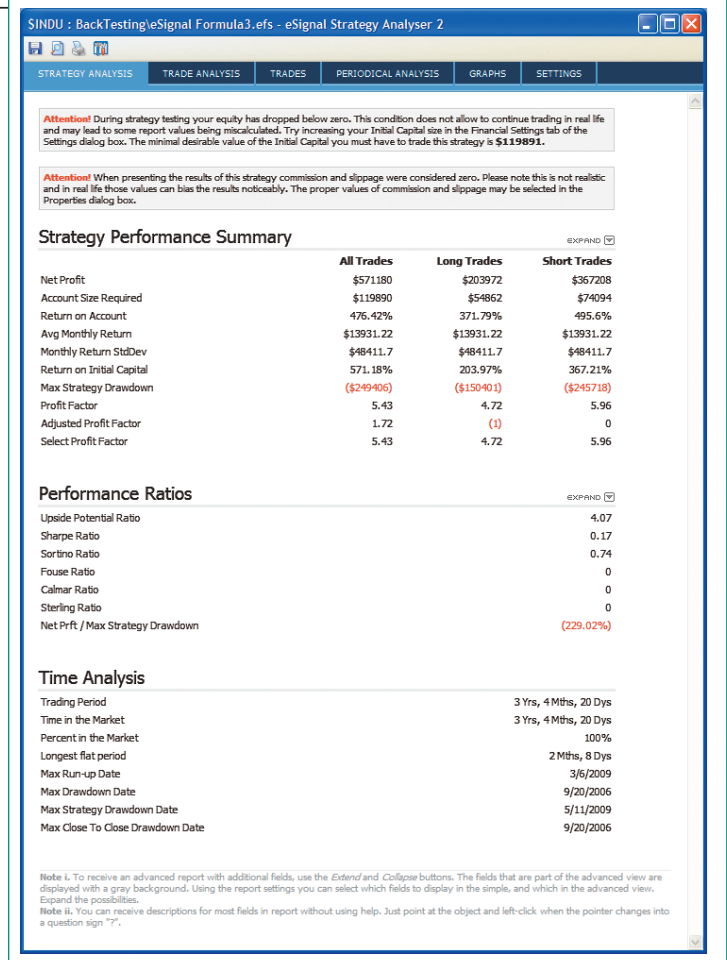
$INDU : BackTesting\eSignal Formula3.efs - eSignal Strategy Analyser 2

STRATEGY ANALYSIS | TRADE ANALYSIS | TRADES | PERIODICAL ANALYSIS | GRAPHS | SETTINGS

Attention! During strategy testing your equity has dropped below zero. This condition does not allow to continue trading in real life and may lead to some report values being miscalculated. Try increasing your Initial Capital size in the Financial Settings tab of the Settings dialog box. The minimal desirable value of the Initial Capital you must have to trade this strategy is $119891.

Attention! When presenting the results of this strategy commission and slippage were considered zero. Please note this is not realistic and in real life those values can bias the results noticeably. The proper values of commission and slippage may be selected in the Properties dialog box.

Strategy Performance Summary

EXPAND

| | All Trades | Long Trades | Short Trades |
|---|---|---|---|
| Net Profit | $571180 | $203972 | $367208 |
| Account Size Required | $119890 | $54862 | $74094 |
| Return on Account | 476.42% | 371.79% | 495.6% |
| Avg Monthly Return | $13931.22 | $13931.22 | $13931.22 |
| Monthly Return StdDev | $48411.7 | $48411.7 | $48411.7 |
| Return on Initial Capital | 571.18% | 203.97% | 367.21% |
| Max Strategy Drawdown | ($249406) | ($150401) | ($245718) |
| Profit Factor | 5.43 | 4.72 | 5.96 |
| Adjusted Profit Factor | 1.72 | (1) | 0 |
| Select Profit Factor | 5.43 | 4.72 | 5.96 |

Performance Ratios

EXPAND

| | |
|---|---|
| Upside Potential Ratio | 4.07 |
| Sharpe Ratio | 0.17 |
| Sortino Ratio | 0.74 |
| Fouse Ratio | 0 |
| Calmar Ratio | 0 |
| Sterling Ratio | 0 |
| Net Prft / Max Strategy Drawdown | (229.02%) |

Time Analysis

| | |
|---|---|
| Trading Period | 3 Yrs, 4 Mths, 20 Dys |
| Time in the Market | 3 Yrs, 4 Mths, 20 Dys |
| Percent in the Market | 100% |
| Longest flat period | 2 Mths, 8 Dys |
| Max Run-up Date | 3/6/2009 |
| Max Drawdown Date | 9/20/2006 |
| Max Strategy Drawdown Date | 5/11/2009 |
| Max Close To Close Drawdown Date | 9/20/2006 |

Note i. To receive an advanced report with additional fields, use the Extend and Collapse buttons. The fields that are part of the advanced view are displayed with a gray background. Using the report settings you can select which fields to display in the simple, and which in the advanced view. Expand the possibilities.
Note ii. You can receive descriptions for most fields in report without using help. Just point at the object and left-click when the pointer changes into a question sign "?".